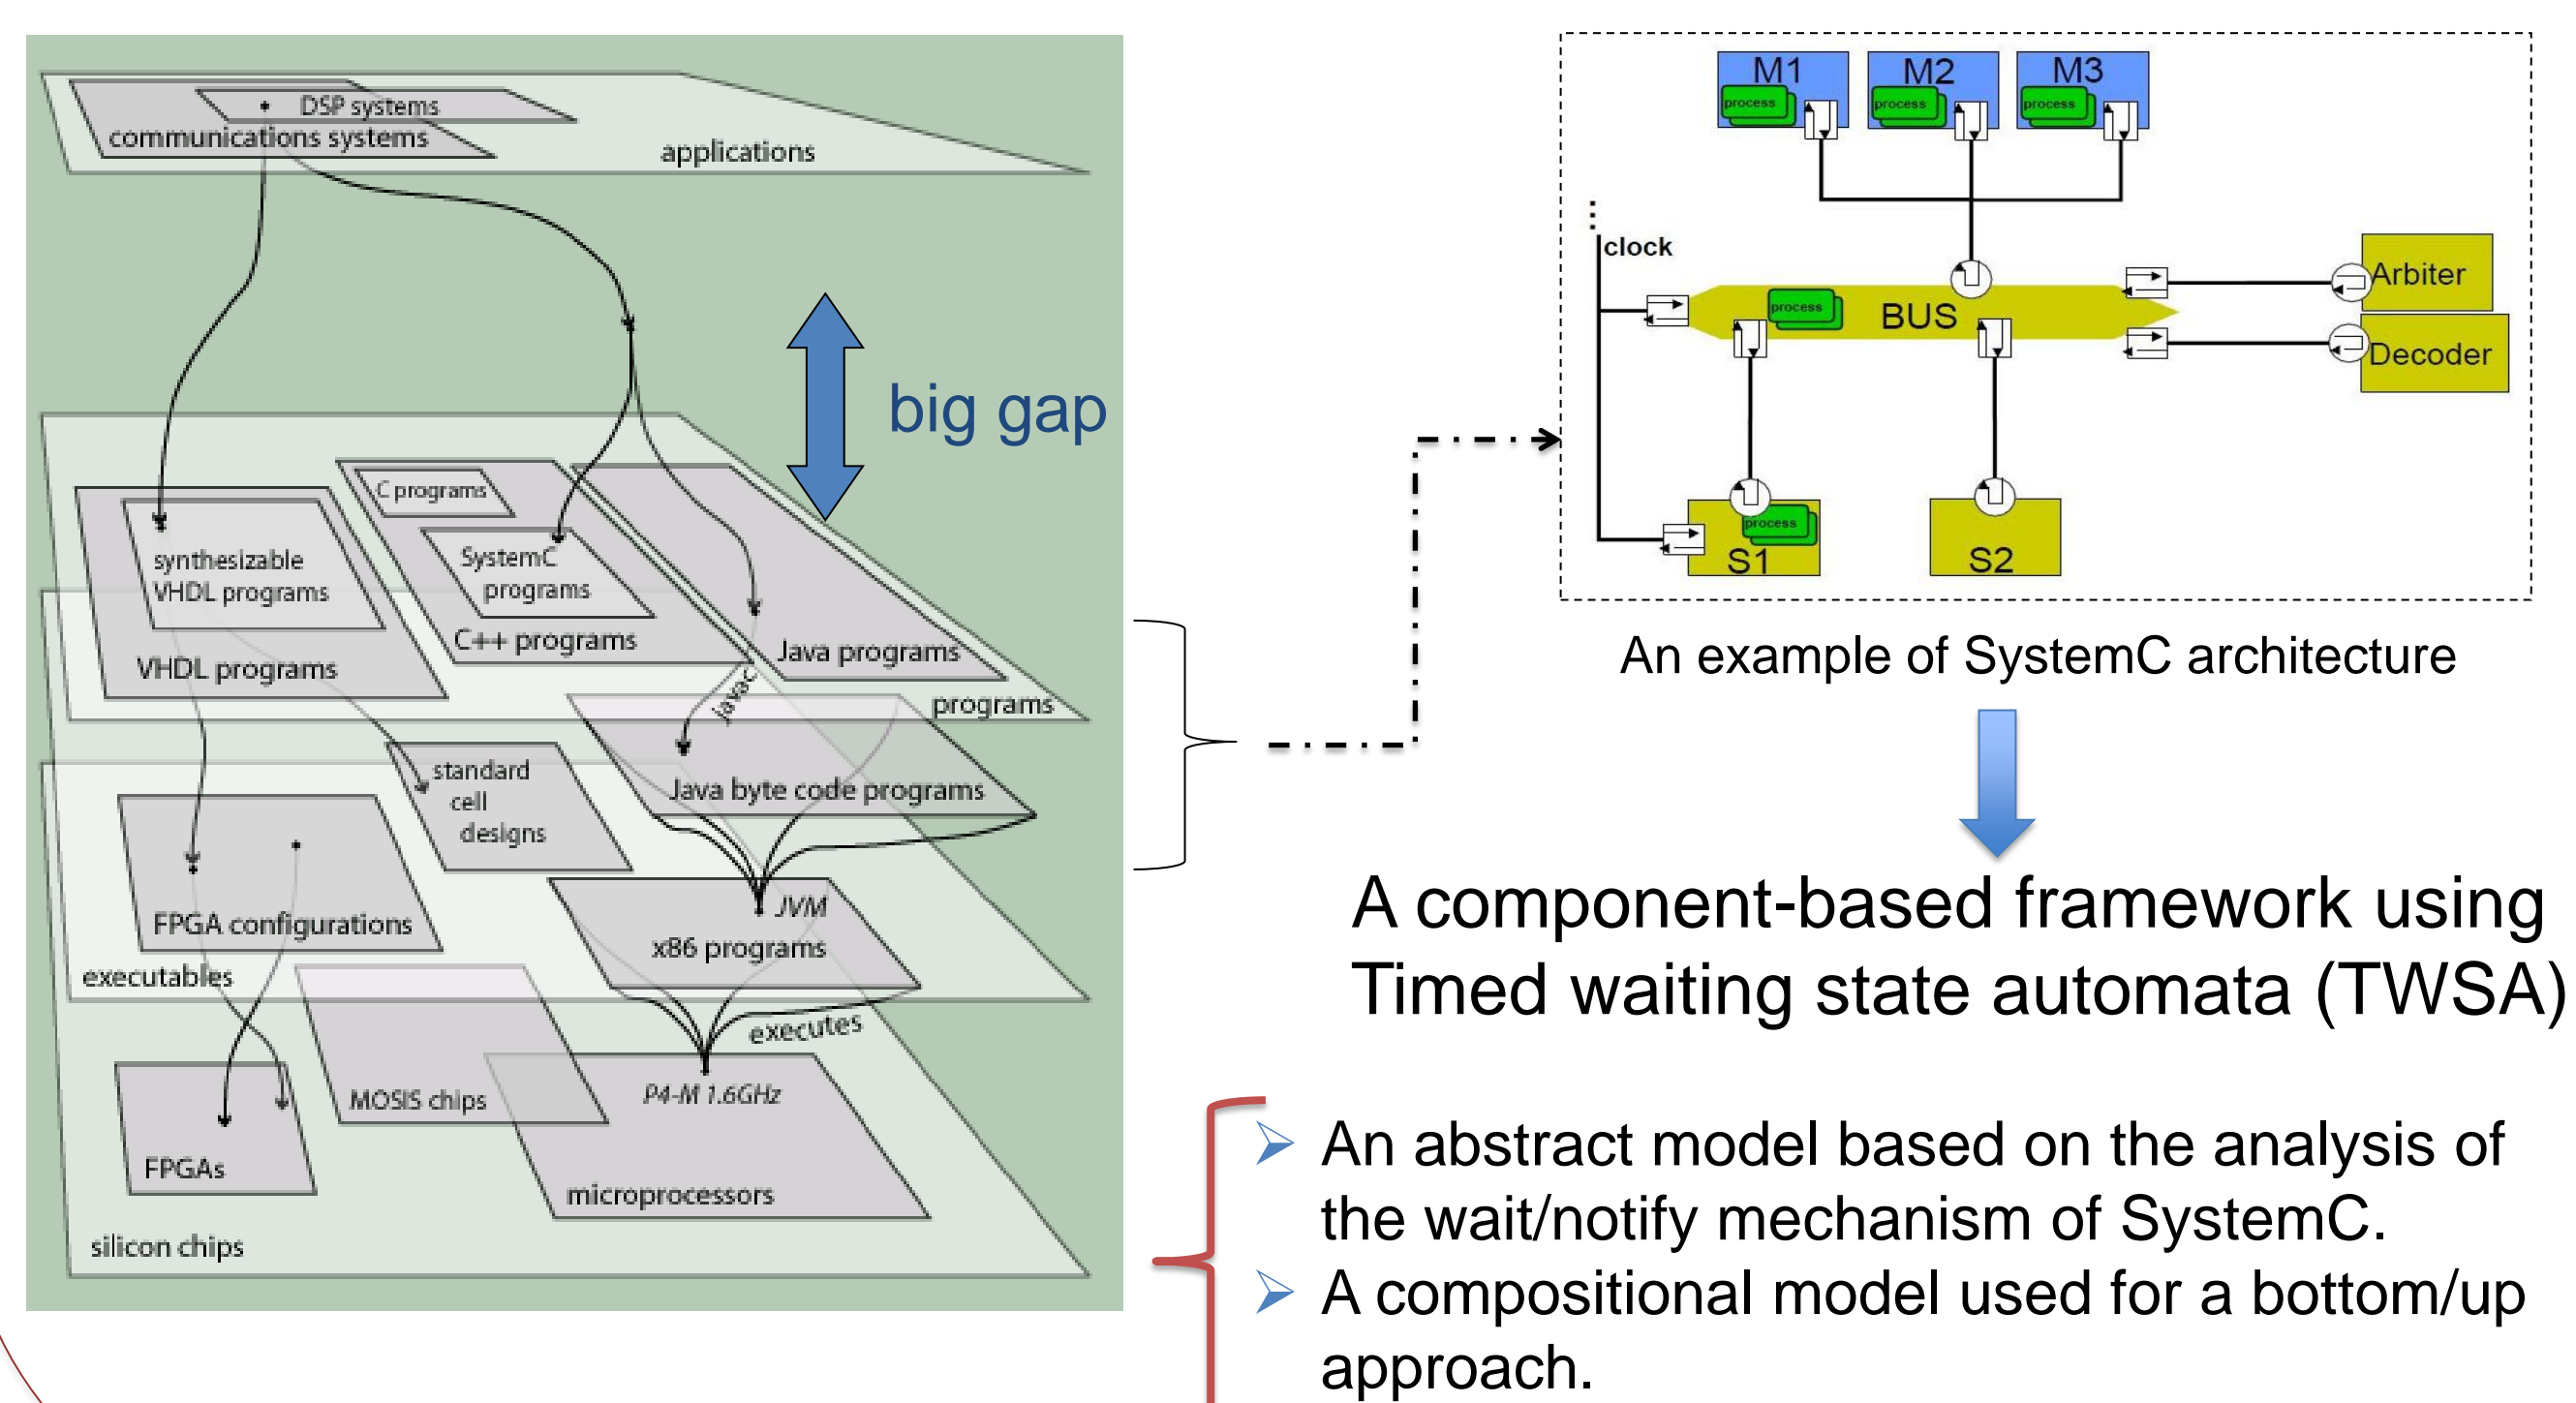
DSP systems
communications systems
applications

big gap

C programs
synthesizable VHDL programs
SystemC programs
C++ programs
Java programs
VHDL programs
javac
programs
standard cell designs
Java byte code programs
FPGA configurations
JVM
x86 programs
executables
executes
MOSIS chips
P4-M 1.6GHz
FPGAs
microprocessors
silicon chips

M1
process
M2
process
M3
process
clock
process
BUS
Arbiter
Decoder
process
S1
S2

An example of SystemC architecture

A component-based framework using Timed waiting state automata (TWSA)

An abstract model based on the analysis of the wait/notify mechanism of SystemC.
A compositional model used for a bottom/up approach.